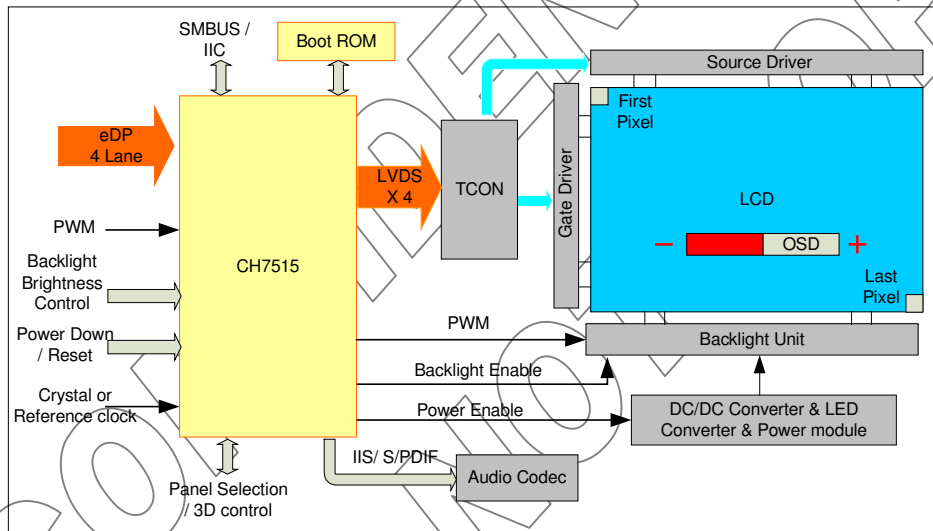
SMBUS / IIC

Boot ROM

Source Driver

First Pixel

eDP 4 Lane

LVDS X 4

TCON

Gate Driver

LCD

PWM

CH7515

−

OSD

+

Backlight Brightness Control

Last Pixel

Power Down / Reset

PWM

Backlight Unit

Backlight Enable

Crystal or Reference clock

Power Enable

DC/DC Converter & LED Converter & Power module

IIS/ S/PDIF

Audio Codec

Panel Selection / 3D control